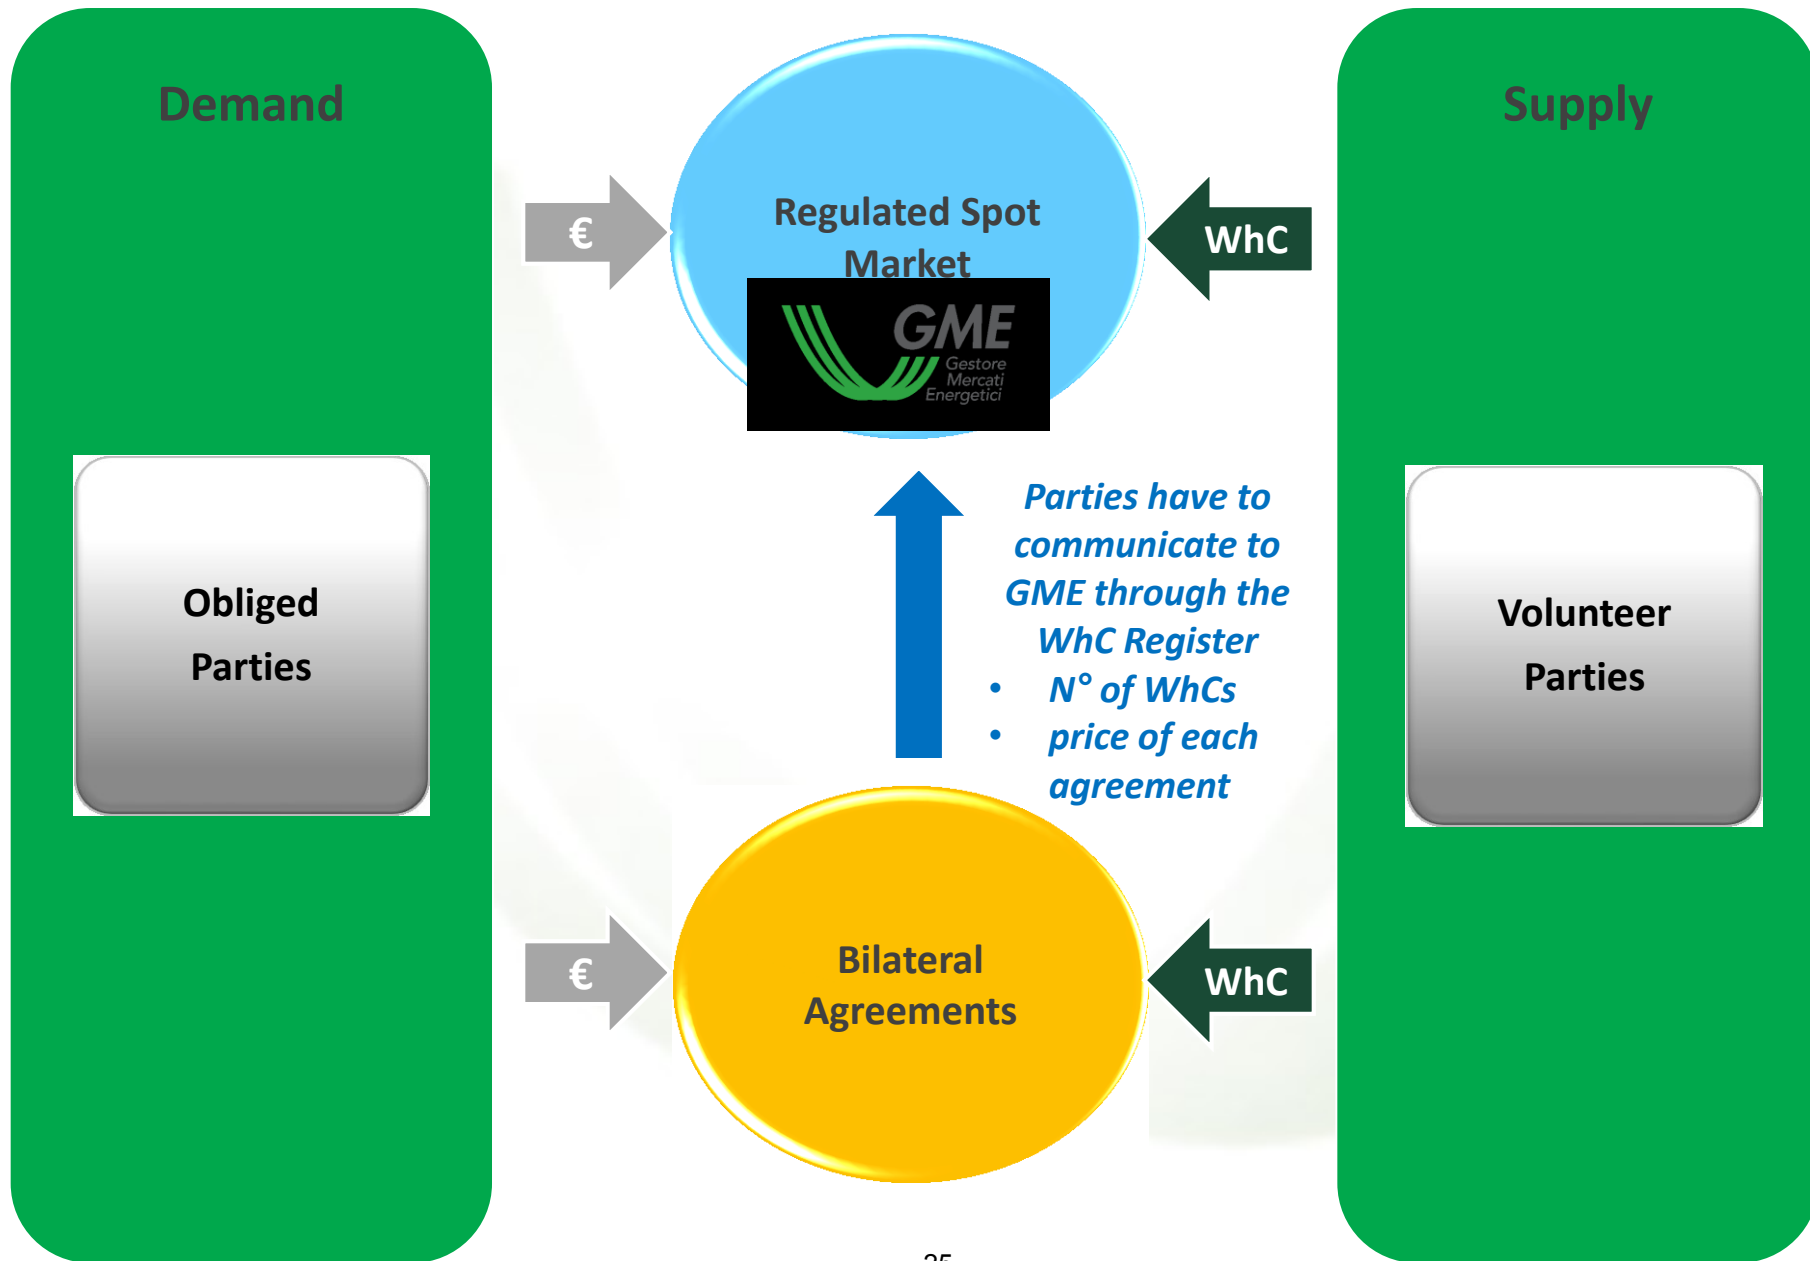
Demand

Obliged Parties

€

Regulated Spot Market

GME
Gestore
Mercati
Energetici

WhC

Supply

Volunteer Parties

Parties have to communicate to GME through the WhC Register
• N° of WhCs
• price of each agreement

€

Bilateral Agreements

WhC

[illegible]